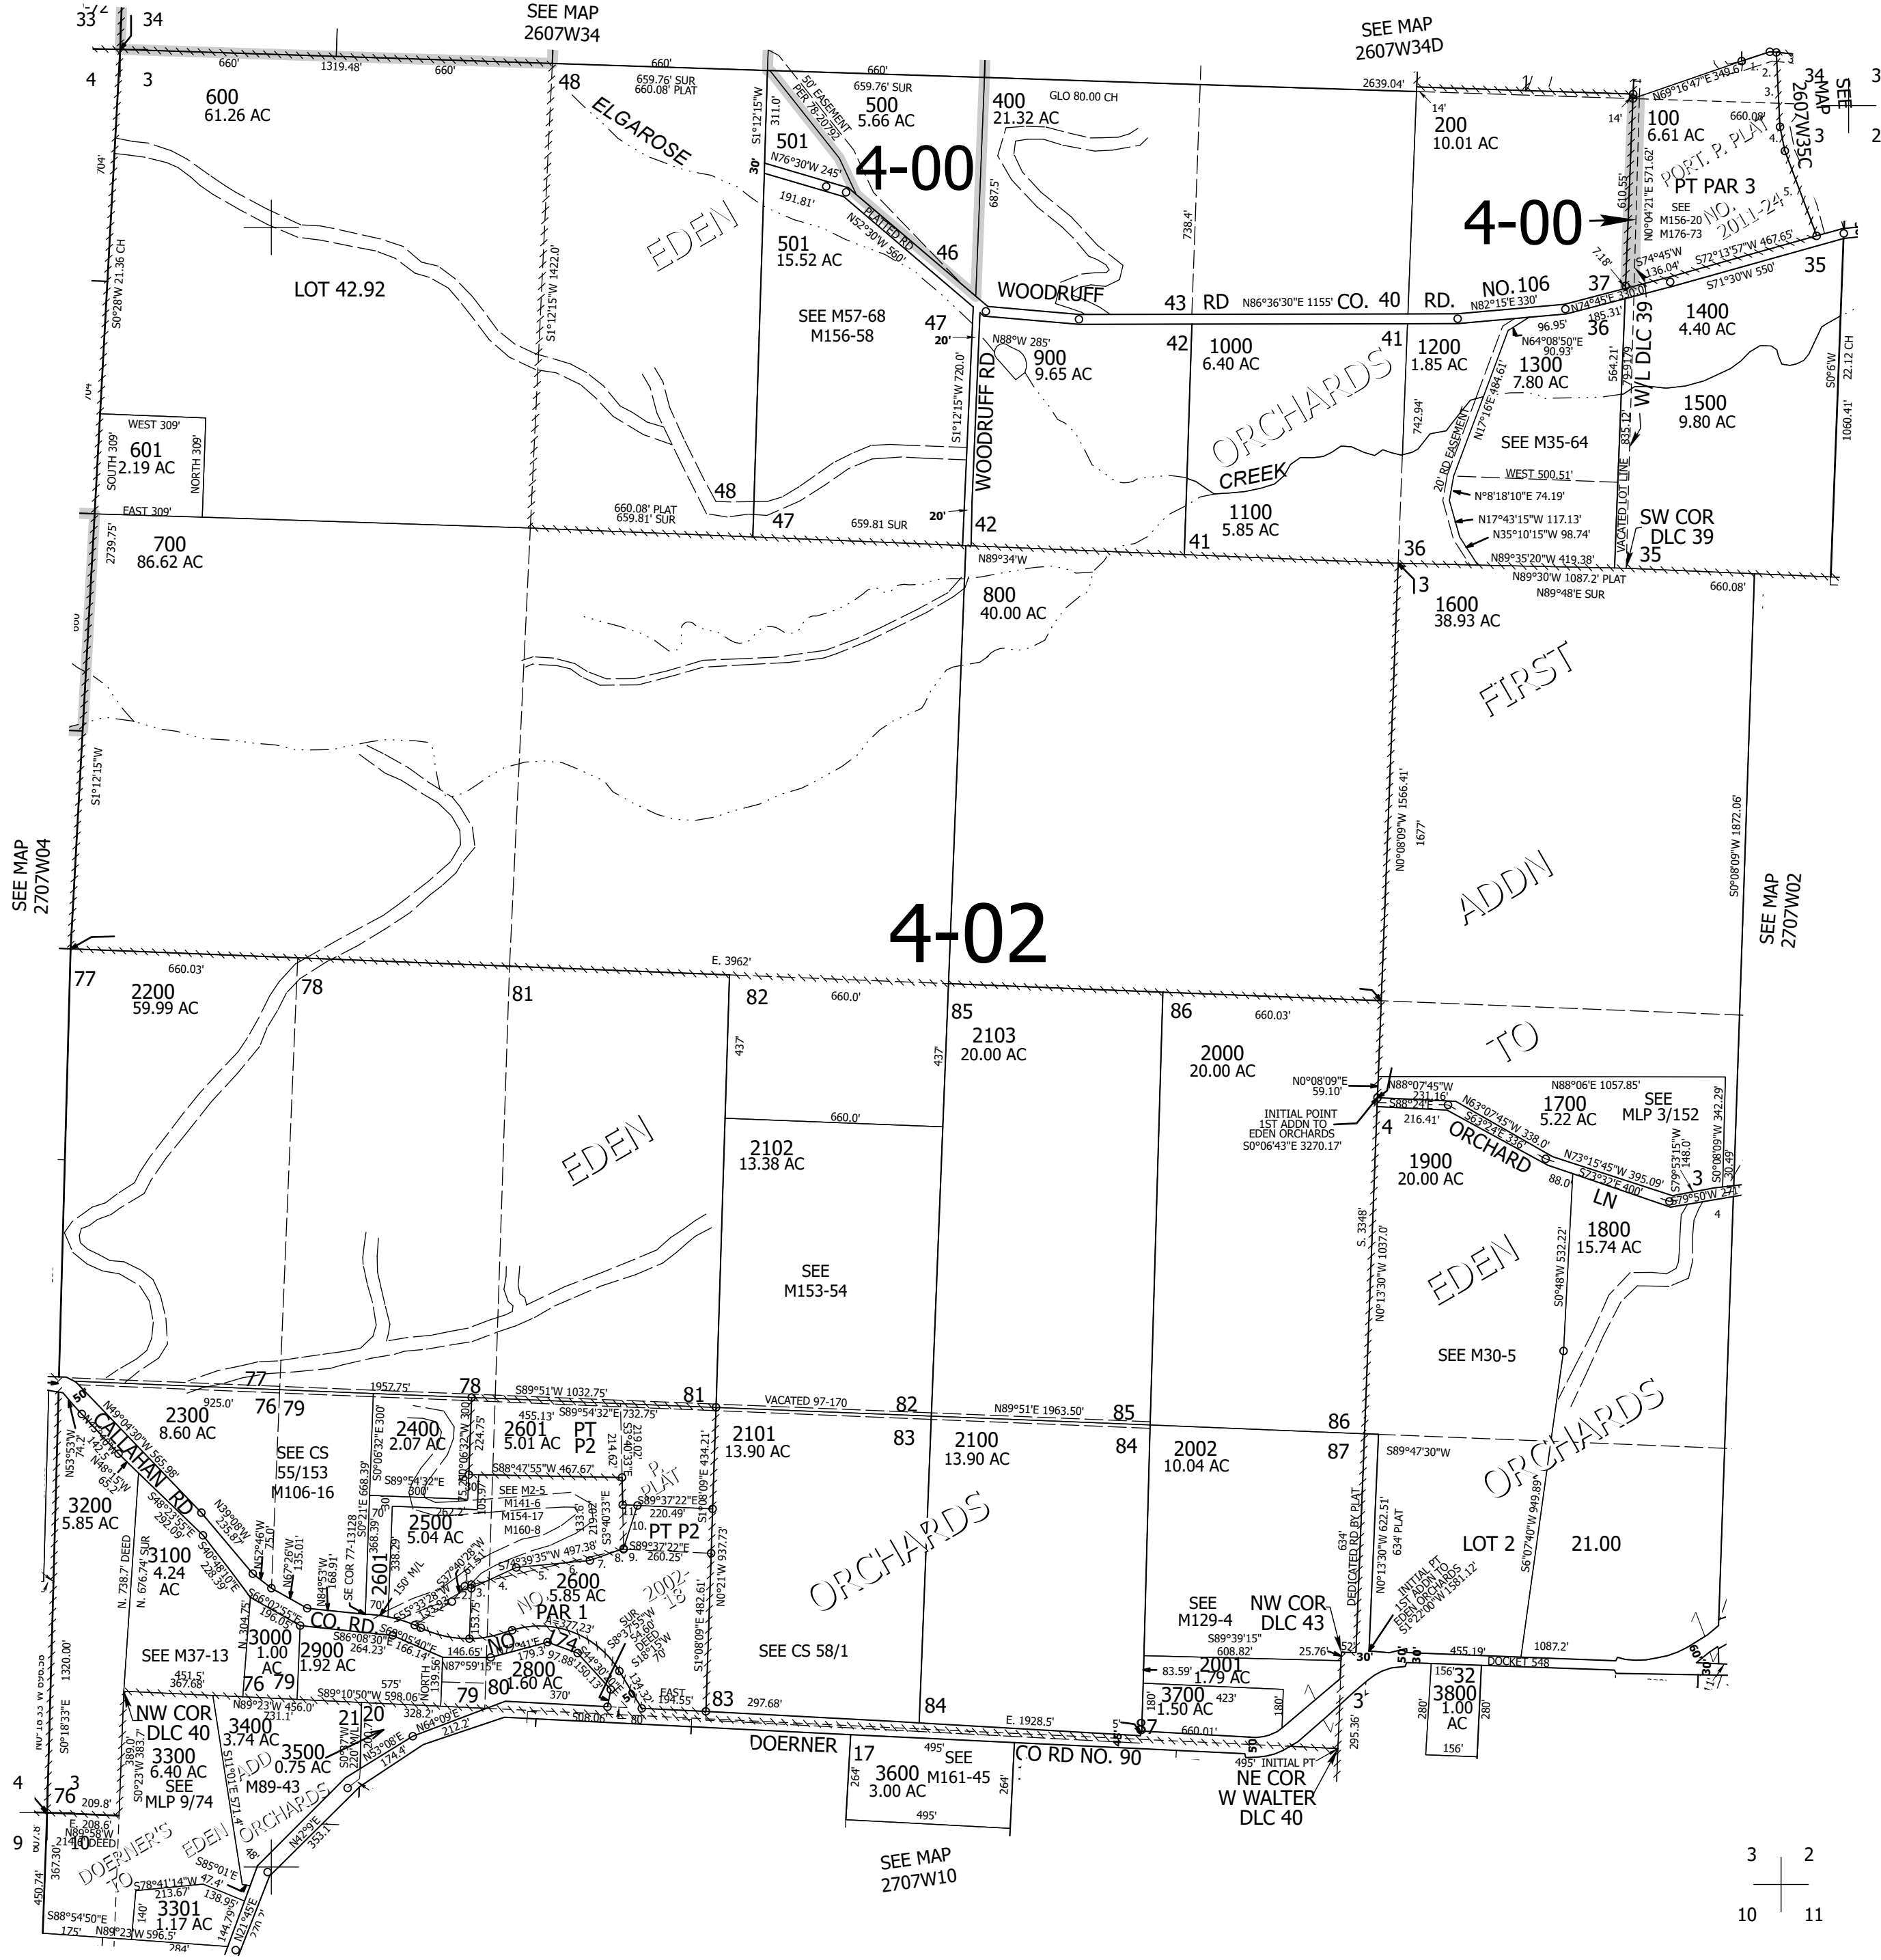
33 34
4 3
SEE MAP 2607W34
SEE MAP 2607W34D
SEE MAP 2607W35C
34 3
3 2
660' 1319.48' 660'
660' 659.76' SUR 660.08' PLAT 659.76' SUR
2639.04'
48
ELGAROSE
600 61.26 AC
500 5.66 AC
400 21.32 AC
GLO 80.00 CH
200 10.01 AC
100 6.61 AC
N69°16'47"E 349.67'
660.08'
PORT. P. PLAT NO. 2011-24
PT PAR 3
SEE M156-20 M176-73
4-00
4-00
501
50' EASEMENT PER 78-20792
S1°12'15"W 311.0'
N76°30'W 245'
191.81'
N52°30'W 560'
PLATTED RD
501 15.52 AC
46
EDEN
687.5'
738.4'
610.55'
N0°04'21"E 571.62'
14' 14'
7.18'
S74°45'W 136.04'
S72°13'57"W 467.65'
S71°30'W 550'
37
35
LOT 42.92
S0°28'W 21.36 CH
704'
S1°12'15"W 1422.0'
SEE M57-68 M156-58
WOODRUFF
43 RD N86°36'30"E 1155' CO. 40 RD. N82°15'E 330' NO.106
N74°45'E
185.31'
96.95'
N64°08'50"E 90.93'
47
20'
N88°W 285'
900 9.65 AC
42
1000 6.40 AC
41
1200 1.85 AC
1300 7.80 AC
36
1400 4.40 AC
W/L DLC 39
564.21'
835.12'
1500 9.80 AC
S0°6'W
22.12 CH
1060.41'
SEE M35-64
WEST 500.51'
ORCHARDS
CREEK
742.94'
N17°16'E 484.61'
20' RD EASEMENT
N°8'18'10"E 74.19'
N17°43'15"W 117.13'
N35°10'15"W 98.74'
S1°12'15"W 720.0'
WOODRUFF RD
WEST 309'
601 2.19 AC
SOUTH 309'
NORTH 309'
EAST 309'
48
47
42
660.08' PLAT 659.81' SUR
659.81 SUR
20'
1100 5.85 AC
41
36
SW COR DLC 39
VACATED LOT LINE
35
N89°35'20"W 419.38'
N89°30'W 1087.2' PLAT
N89°48'E SUR
660.08'
700 86.62 AC
2739.75'
N89°34'W
800 40.00 AC
3
1600 38.93 AC
FIRST
ADDN
TO
S1°12'15"W
SEE MAP 2707W04
SEE MAP 2707W02
N0°08'09"W 1566.41'
1677'
S0°08'09"W 1872.06'
4-02
77
660.03'
2200 59.99 AC
78
E. 3962'
81
82
660.0'
85
2103 20.00 AC
86
660.03'
2000 20.00 AC
437'
437'
660.0'
2102 13.38 AC
N0°08'09"E 59.10'
INITIAL POINT 1ST ADDN TO EDEN ORCHARDS S0°06'43"E 3270.17'
N88°07'45"W 231.16'
S88°24'E 216.41'
N88°06'E 1057.85'
SEE MLP 3/152
1700 5.22 AC
N63°07'45"W 338.0'
S63°24'E 336'
ORCHARD
N73°15'45"W 395.09'
S73°32'E 400'
88.0'
LN
1900 20.00 AC
4
S79°53'15"W 148.0'
S0°08'09"W 342.29'
30.49'
S79°50'W
3
4
1800 15.74 AC
EDEN
SEE M153-54
S. 3348'
N0°13'30"W 1037.0'
S0°48'W 532.22'
SEE M30-5
ORCHARDS
77
76 79
1957.75'
925.0'
78
S89°51'W 1032.75'
455.13' S89°54'32"E 732.75'
81
VACATED 97-170
82
N89°51'E 1963.50'
85
86
2300 8.60 AC
CALLAHAN RD
N49°04'30"W 565.98'
SEE CS 55/153 M106-16
2400 2.07 AC
2601 5.01 AC
PT P2
P. PLAT
2101 13.90 AC
83
2100 13.90 AC
84
2002 10.04 AC
87
S89°47'30"W
SEE M2-5 M141-6 M154-17 M160-8
S88°47'55"W 467.67'
S89°37'22"E 220.49'
PT P2
S89°37'22"E 260.25'
S74°39'35"W 497.38'
2500 5.04 AC
S89°54'32"E 300'
SE COR 77-13128
2601
150' M/L
3200 5.85 AC
3100 4.24 AC
2600 5.85 AC
PAR 1
NO. 2002-18
N0°21'W 937.73'
S1°08'09"E 482.61'
S1°08'09"E 434.21'
634' 
634' PLAT
N0°13'30"W 622.51'
INITIAL PT 1ST ADDN TO EDEN ORCHARDS S1°22'00"W 1581.12'
S6°07'40"W 949.89'
LOT 2 21.00
CO. RD
NO 774
3000 1.00 AC
2900 1.92 AC
S86°08'30"E 264.23'
2800 1.60 AC
N87°59'15"E
SEE M37-13
N. 738.7' DEED
N. 676.74' SUR
SEE CS 58/1
SEE M129-4
NW COR DLC 43
S89°39'15" 608.82'
25.76'
DEDICATED RD BY PLAT
2001 1.79 AC
83.59'
3700 1.50 AC
423'
180' 180'
30'
455.19'
1087.2'
DOCKET 548
156'
3800 1.00 AC
32
280' 280'
156'
1320.00'
S0°18'33"E
76 79
79 80
83
84
NW COR DLC 40
N89°23'W 456.0'
S89°10'50"W 598.06'
3400 3.74 AC
21 20
3500 0.75 AC
3300 6.40 AC SEE MLP 9/74
SEE M89-43
EDEN ADD
297.68'
E. 1928.5'
87
660.01'
DOERNER
17
3600 3.00 AC
495'
SEE M161-45
CO RD NO. 90
495' INITIAL PT
NE COR W WALTER DLC 40
295.36'
3
4 3
76
209.8'
9 10
DOERNER'S TO EDEN ORCHARDS
N42°9'E 353.1'
SEE MAP 2707W10
3301 1.17 AC
S78°41'14"W 47.4'
213.67
138.95'
S85°01'E
175' N89°23'W 596.5'
284'
450.74'
367.30'
S88°54'50"E
3 2
10 11